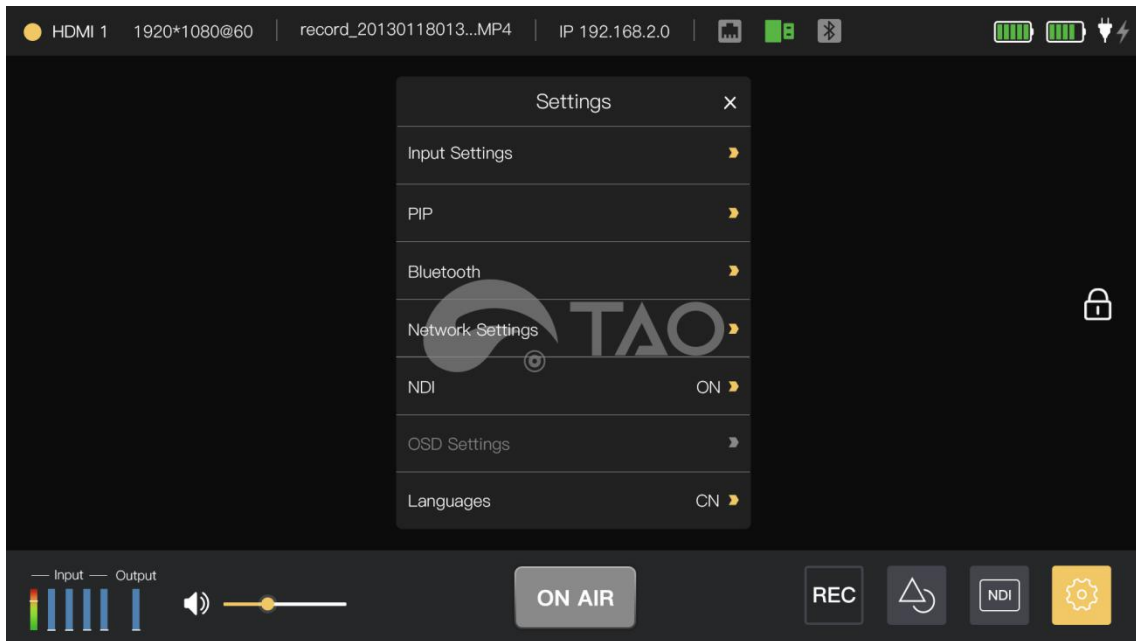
HDMI 1 1920*1080@60 | record_20130118013...MP4 | IP 192.168.2.0

Settings ×

Input Settings

PIP

Bluetooth

Network Settings

NDI ON

OSD Settings

Languages CN

TAO

— Input — Output

ON AIR

REC

NDI